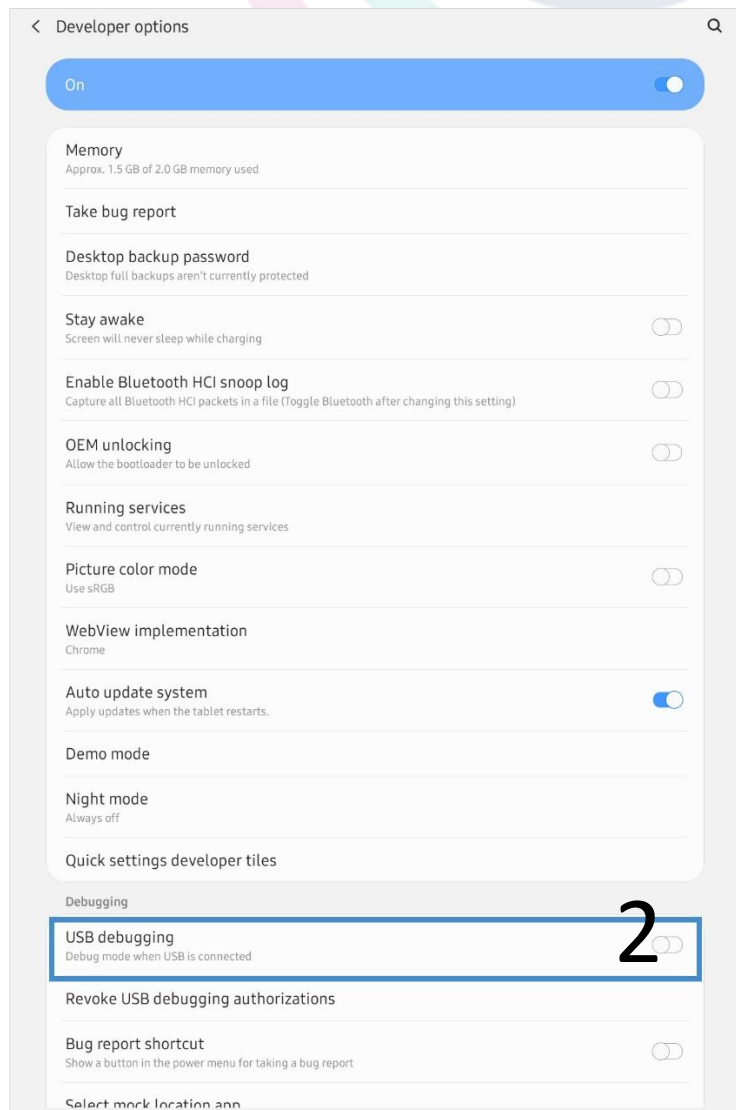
< Developer options

On

Memory
Approx. 1.5 GB of 2.0 GB memory used

Take bug report

Desktop backup password
Desktop full backups aren't currently protected

Stay awake
Screen will never sleep while charging

Enable Bluetooth HCI snoop log
Capture all Bluetooth HCI packets in a file (Toggle Bluetooth after changing this setting)

OEM unlocking
Allow the bootloader to be unlocked

Running services
View and control currently running services

Picture color mode
Use sRGB

WebView implementation
Chrome

Auto update system
Apply updates when the tablet restarts.

Demo mode

Night mode
Always off

Quick settings developer tiles

Debugging

USB debugging
Debug mode when USB is connected

2

Revoke USB debugging authorizations

Bug report shortcut
Show a button in the power menu for taking a bug report

Select mock location app